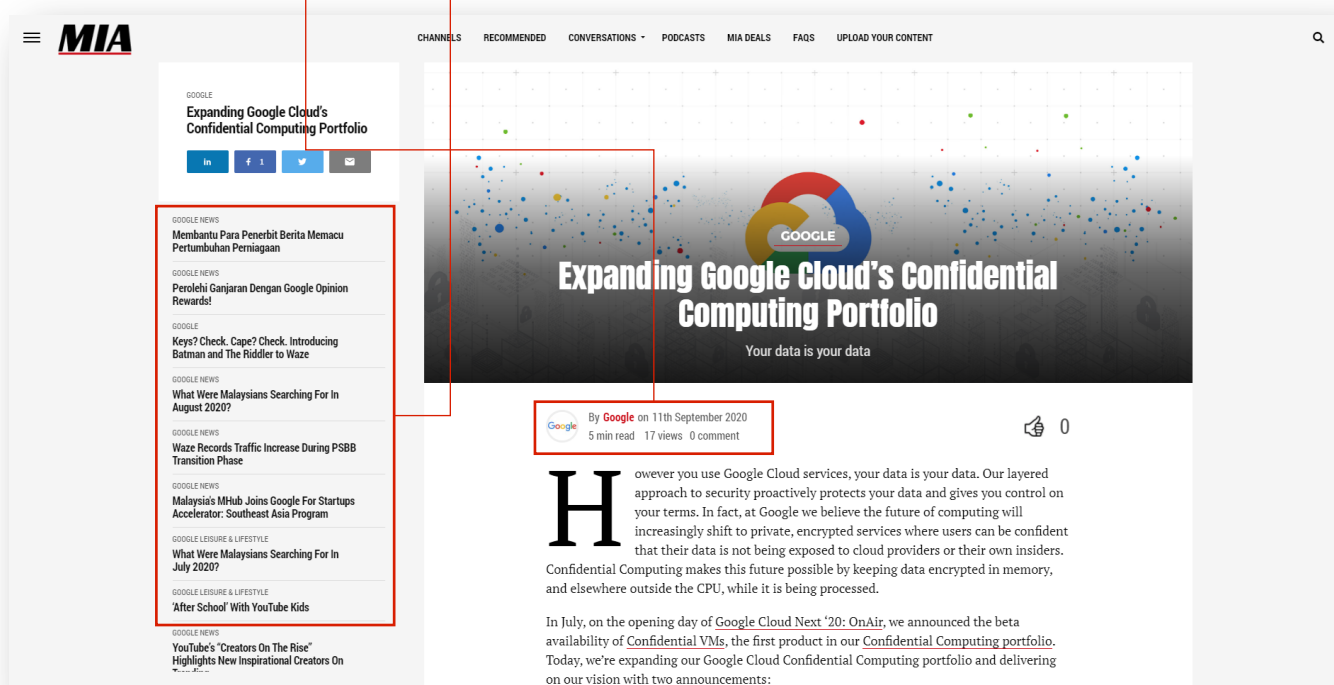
MIA

CHANNELS RECOMMENDED CONVERSATIONS PODCASTS MIA DEALS FAQS UPLOAD YOUR CONTENT

GOOGLE
Expanding Google Cloud's Confidential Computing Portfolio

in f 1

GOOGLE NEWS
Membantu Para Penerbit Berita Memacu Pertumbuhan Perniagaan

GOOGLE NEWS
Perolehi Ganjaran Dengan Google Opinion Rewards!

GOOGLE
Keys? Check. Cape? Check. Introducing Batman and The Riddler to Waze

GOOGLE NEWS
What Were Malaysians Searching For In August 2020?

GOOGLE NEWS
Waze Records Traffic Increase During PSBB Transition Phase

GOOGLE NEWS
Malaysia's MHub Joins Google For Startups Accelerator: Southeast Asia Program

GOOGLE LEISURE & LIFESTYLE
What Were Malaysians Searching For In July 2020?

GOOGLE LEISURE & LIFESTYLE
'After School' With YouTube Kids

GOOGLE NEWS
YouTube's "Creators On The Rise" Highlights New Inspirational Creators On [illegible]

GOOGLE
Expanding Google Cloud's Confidential Computing Portfolio
Your data is your data

Google
By Google on 11th September 2020
5 min read 17 views 0 comment

0

However you use Google Cloud services, your data is your data. Our layered approach to security proactively protects your data and gives you control on your terms. In fact, at Google we believe the future of computing will increasingly shift to private, encrypted services where users can be confident that their data is not being exposed to cloud providers or their own insiders. Confidential Computing makes this future possible by keeping data encrypted in memory, and elsewhere outside the CPU, while it is being processed.

In July, on the opening day of Google Cloud Next '20: OnAir, we announced the beta availability of Confidential VMs, the first product in our Confidential Computing portfolio. Today, we're expanding our Google Cloud Confidential Computing portfolio and delivering on our vision with two announcements: